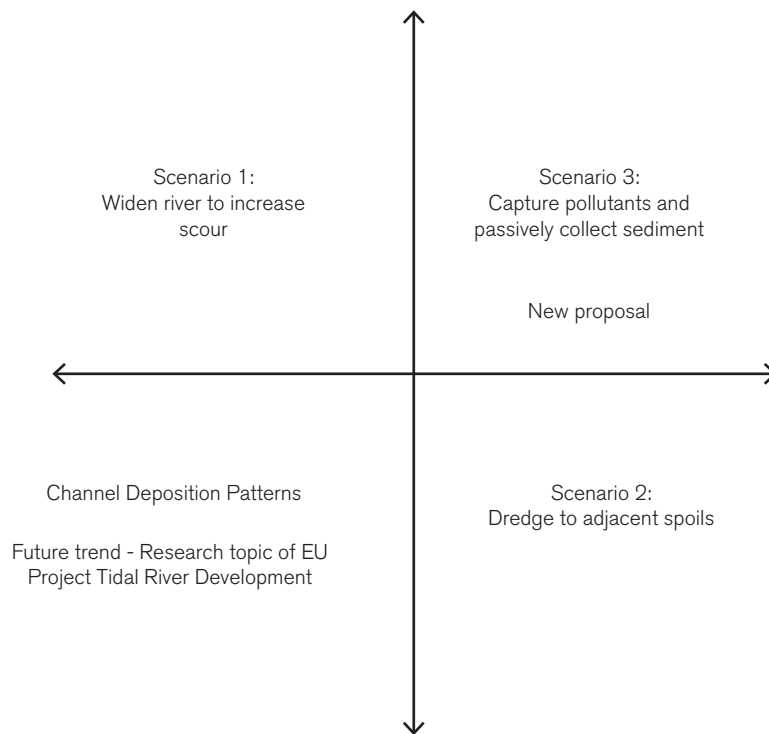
Scenario 1:
Widen river to increase scour

Scenario 3:
Capture pollutants and passively collect sediment

New proposal

Channel Deposition Patterns

Future trend - Research topic of EU Project Tidal River Development

Scenario 2:
Dredge to adjacent spoils